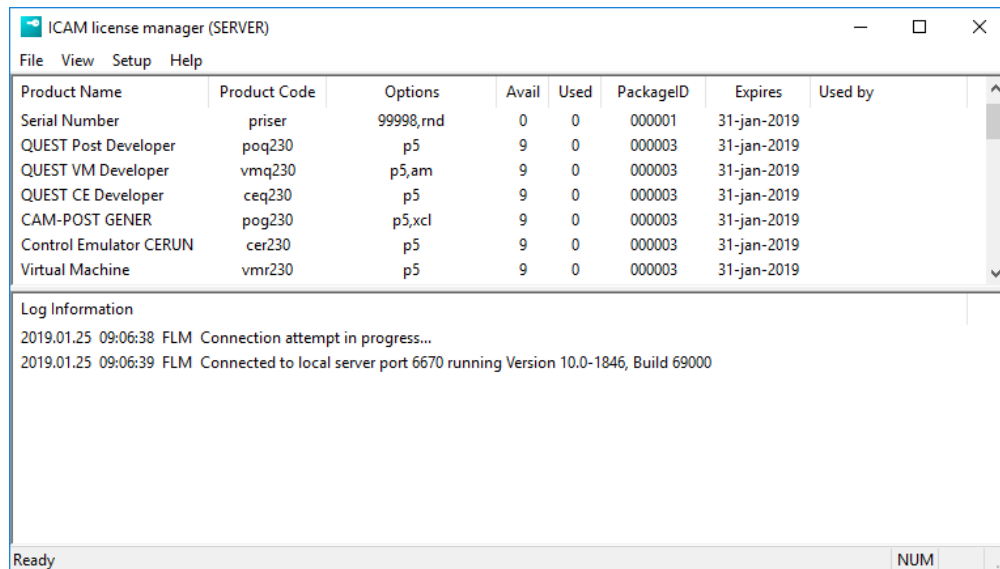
ICAM license manager (SERVER)

File View Setup Help

| Product Name | Product Code | Options | Avail | Used | PackageID | Expires | Used by |
|---|---|---|---|---|---|---|---|
| Serial Number | priser | 99998,rnd | 0 | 0 | 000001 | 31-jan-2019 | |
| QUEST Post Developer | poq230 | p5 | 9 | 0 | 000003 | 31-jan-2019 | |
| QUEST VM Developer | vmq230 | p5,am | 9 | 0 | 000003 | 31-jan-2019 | |
| QUEST CE Developer | ceq230 | p5 | 9 | 0 | 000003 | 31-jan-2019 | |
| CAM-POST GENER | pog230 | p5,xcl | 9 | 0 | 000003 | 31-jan-2019 | |
| Control Emulator CERUN | cer230 | p5 | 9 | 0 | 000003 | 31-jan-2019 | |
| Virtual Machine | vmr230 | p5 | 9 | 0 | 000003 | 31-jan-2019 | |

Log Information

2019.01.25 09:06:38 FLM Connection attempt in progress...
2019.01.25 09:06:39 FLM Connected to local server port 6670 running Version 10.0-1846, Build 69000

Ready NUM